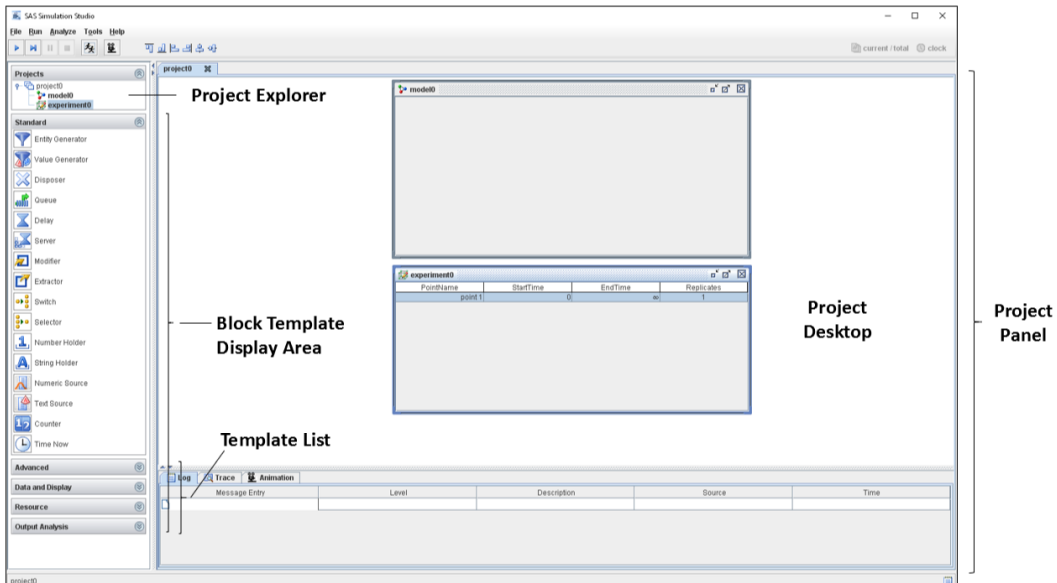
SAS Simulation Studio

File Run Analyze Tools Help

current / total clock

Projects

project0
model0
experiment0

Project Explorer

Standard

Entity Generator
Value Generator
Disposer
Queue
Delay
Server
Modifier
Extractor
Switch
Selector
Number Holder
String Holder
Numeric Source
Text Source
Counter
Time Now

Advanced
Data and Display
Resource
Output Analysis

project0

model0

experiment0

| PointName | StartTime | EndTime | Replicates |
|---|---|---|---|
| point 1 | 0 | ∞ | 1 |

Block Template Display Area

Project Desktop

Project Panel

Template List

Log Trace Animation

| Message Entry | Level | Description | Source | Time |
|---|---|---|---|---|
| | | | | |

project0